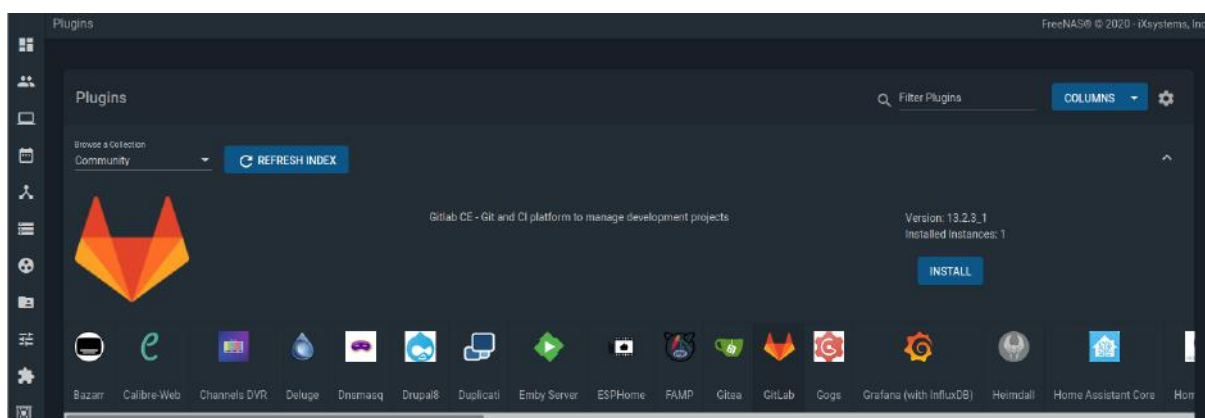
Plugins

FreeNAS® © 2020 - iXsystems, Inc

Plugins

Filter Plugins

COLUMNS

Browse a Collection
Community

REFRESH INDEX

Gitlab CE - Git and CI platform to manage development projects

Version: 13.2.3_1
Installed Instances: 1

INSTALL

Bazarr
Calibre-Web
Channels DVR
Deluge
Dnsmasq
Drupal8
Duplicati
Emby Server
ESPHome
FAMP
Gitea
GitLab
Gogs
Grafana (with InfluxDB)
Heimdall
Home Assistant Core
Hom